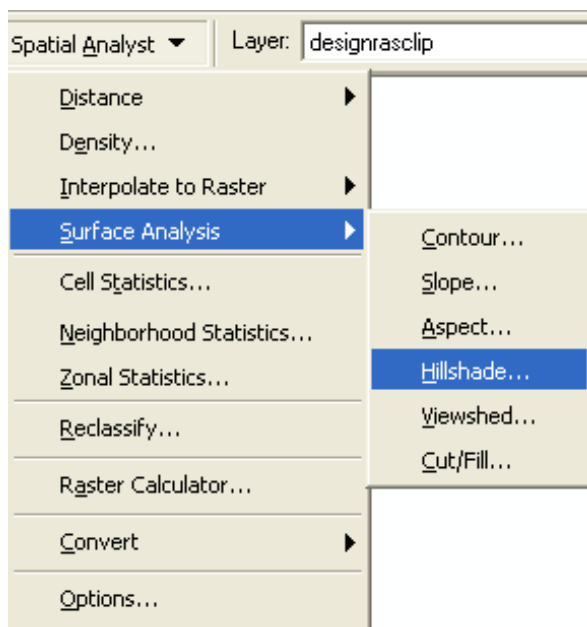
Spatial Analyst ▼ Layer: designrasclip

Distance
Density...
Interpolate to Raster
Surface Analysis
Cell Statistics...
Neighborhood Statistics...
Zonal Statistics...
Reclassify...
Raster Calculator...
Convert
Options...

Contour...
Slope...
Aspect...
Hillshade...
Viewshed...
Cut/Fill...